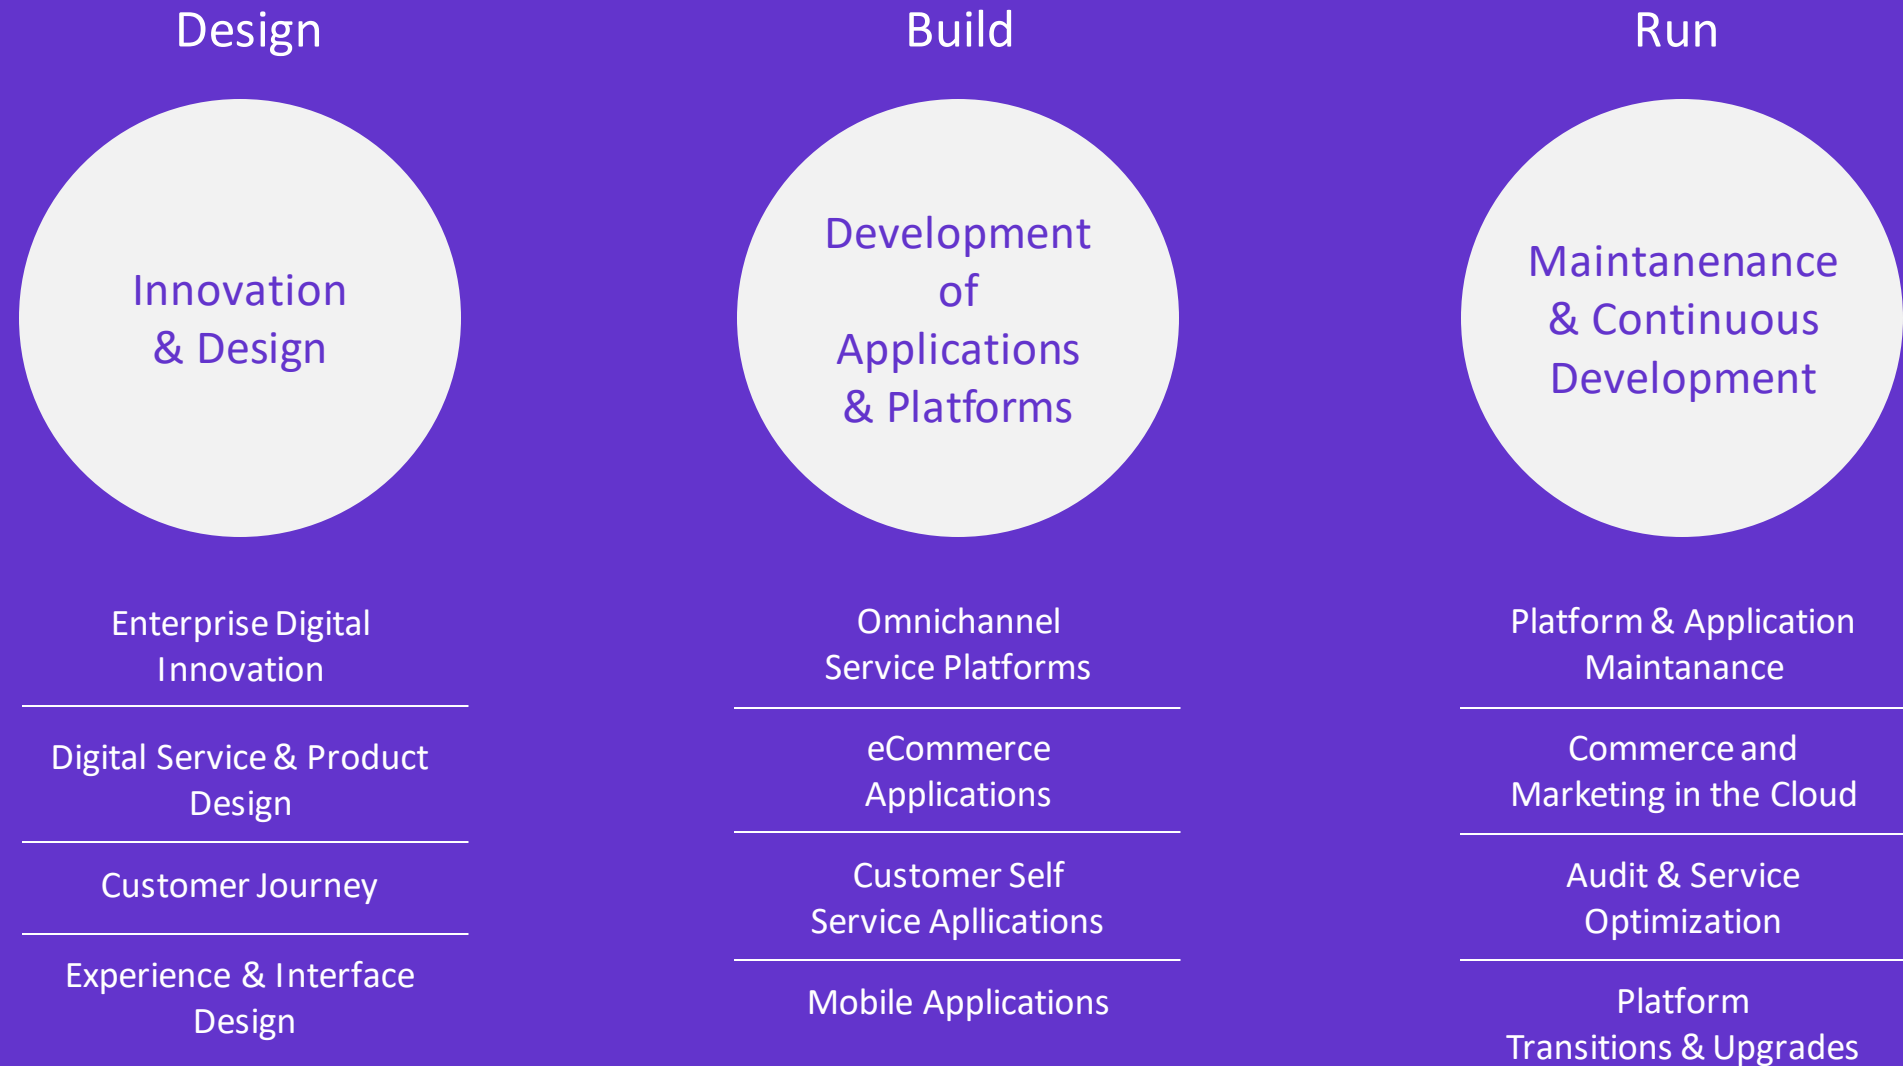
Design

Innovation & Design

Enterprise Digital Innovation

Digital Service & Product Design

Customer Journey

Experience & Interface Design

Build

Development of Applications & Platforms

Omnichannel Service Platforms

eCommerce Applications

Customer Self Service Apllications

Mobile Applications

Run

Maintanenance & Continuous Development

Platform & Application Maintanance

Commerce and Marketing in the Cloud

Audit & Service Optimization

Platform Transitions & Upgrades